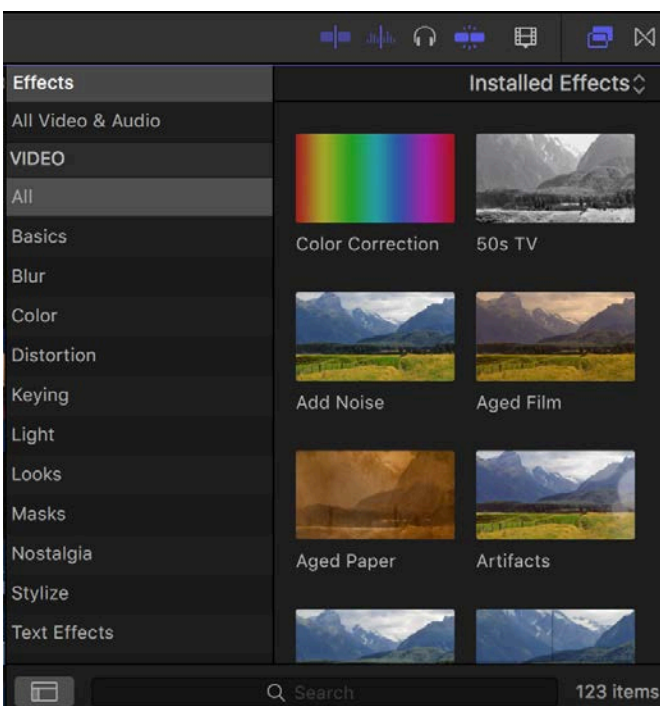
Effects
All Video & Audio
VIDEO
All
Basics
Blur
Color
Distortion
Keying
Light
Looks
Masks
Nostalgia
Stylize
Text Effects

Installed Effects

Color Correction
50s TV
Add Noise
Aged Film
Aged Paper
Artifacts

Search
123 items